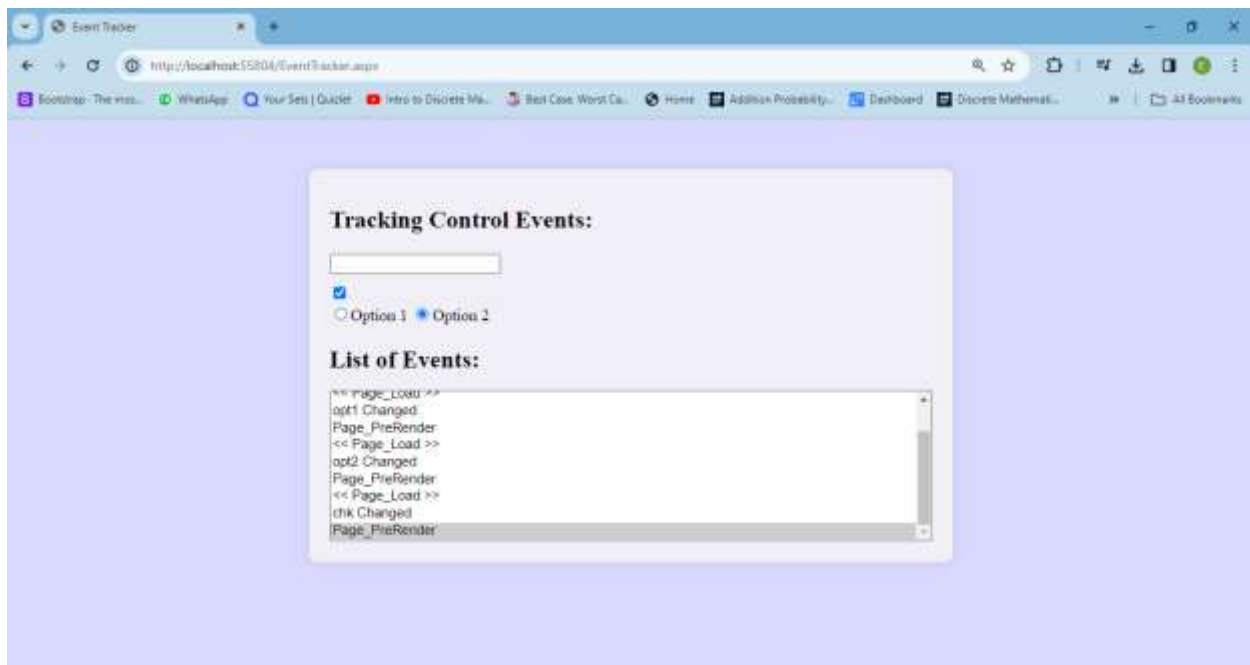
Event Tracker

http://localhost:55804/EventTracker.aspx

Bootstrap · The mos... WhatsApp Your Sets | Quizlet Intro to Discrete Ma... Best Case, Worst Ca... Home Addition Probability... Dashboard Discrete Mathemati... All Bookmarks

Tracking Control Events:

Option 1 Option 2

List of Events:

<< Page_Load >>
opt1 Changed
Page_PreRender
<< Page_Load >>
opt2 Changed
Page_PreRender
<< Page_Load >>
chk Changed
Page_PreRender